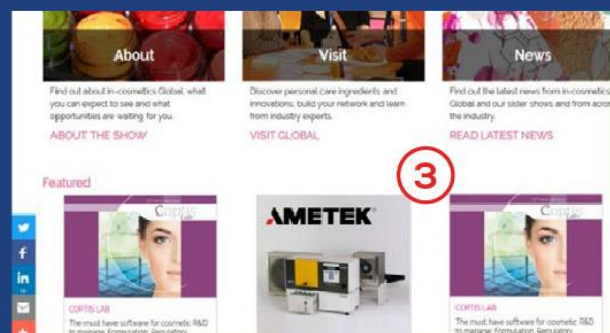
About

Find out about in-cosmetics Global, what you can expect to see and what opportunities are waiting for you.

ABOUT THE SHOW

Visit

Discover personal care ingredients and innovations, build your network and learn from industry experts.

VISIT GLOBAL

News

Find out the latest news from in-cosmetics Global and our sister shows and from acro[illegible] the industry.

READ LATEST NEWS

3

Featured

Coptis

COPTIS LAB

The must have software for cosmetic R&D to manage Formulation, Regulatory

AMETEK

Coptis

COPTIS LAB

The must have software for cosmetic R&D to manage Formulation, Regulatory